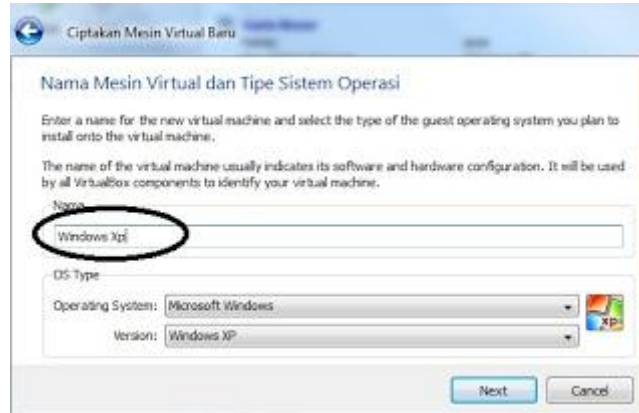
Ciptakan Mesin Virtual Baru

Nama Mesin Virtual dan Tipe Sistem Operasi

Enter a name for the new virtual machine and select the type of the guest operating system you plan to install onto the virtual machine.

The name of the virtual machine usually indicates its software and hardware configuration. It will be used by all VirtualBox components to identify your virtual machine.

Name

Windows Xp

OS Type

Operating System: Microsoft Windows

Version: Windows XP

XP

Next Cancel